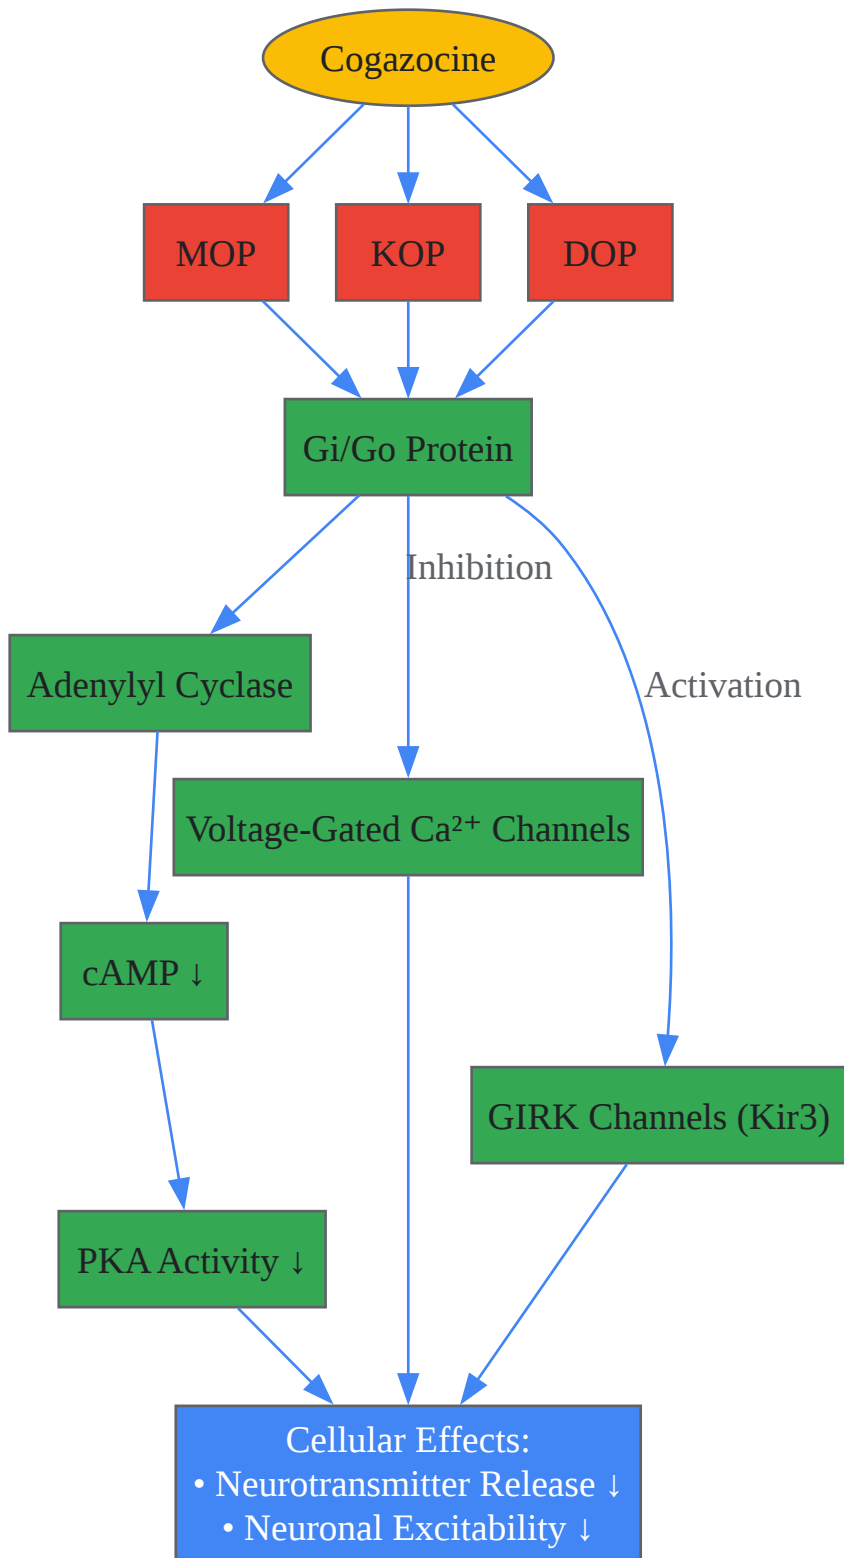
Cogazocine

MOP

KOP

DOP

Gi/Go Protein

Inhibition

Activation

Adenylyl Cyclase

Voltage-Gated $Ca^{2+}$ Channels

cAMP ↓

GIRK Channels (Kir3)

PKA Activity ↓

Cellular Effects:
• Neurotransmitter Release ↓
• Neuronal Excitability ↓